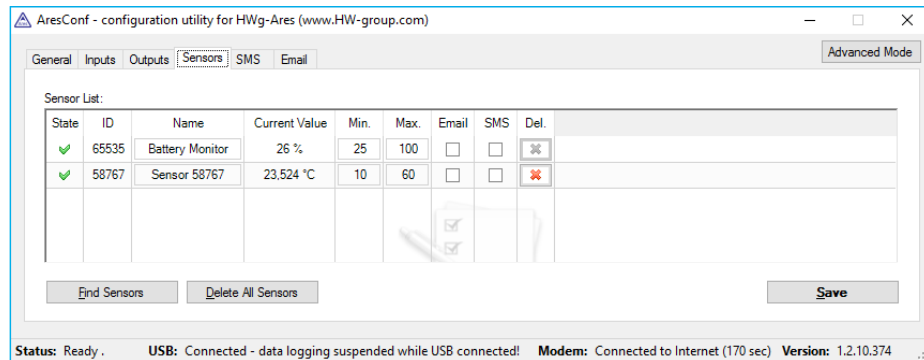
AresConf - configuration utility for HWg-Ares (www.HW-group.com)

Advanced Mode

General | Inputs | Outputs | Sensors | SMS | Email

Sensor List:

| State | ID | Name | Current Value | Min. | Max. | Email | SMS | Del. |
|---|---|---|---|---|---|---|---|---|
| ✓ | 65535 | Battery Monitor | 26 % | 25 | 100 | ☐ | ☐ | ✖ |
| ✓ | 58767 | Sensor 58767 | 23,524 °C | 10 | 60 | ☐ | ☐ | ✖ |

Find Sensors | Delete All Sensors | Save

Status: Ready . USB: Connected - data logging suspended while USB connected! Modem: Connected to Internet (170 sec) Version: 1.2.10.374